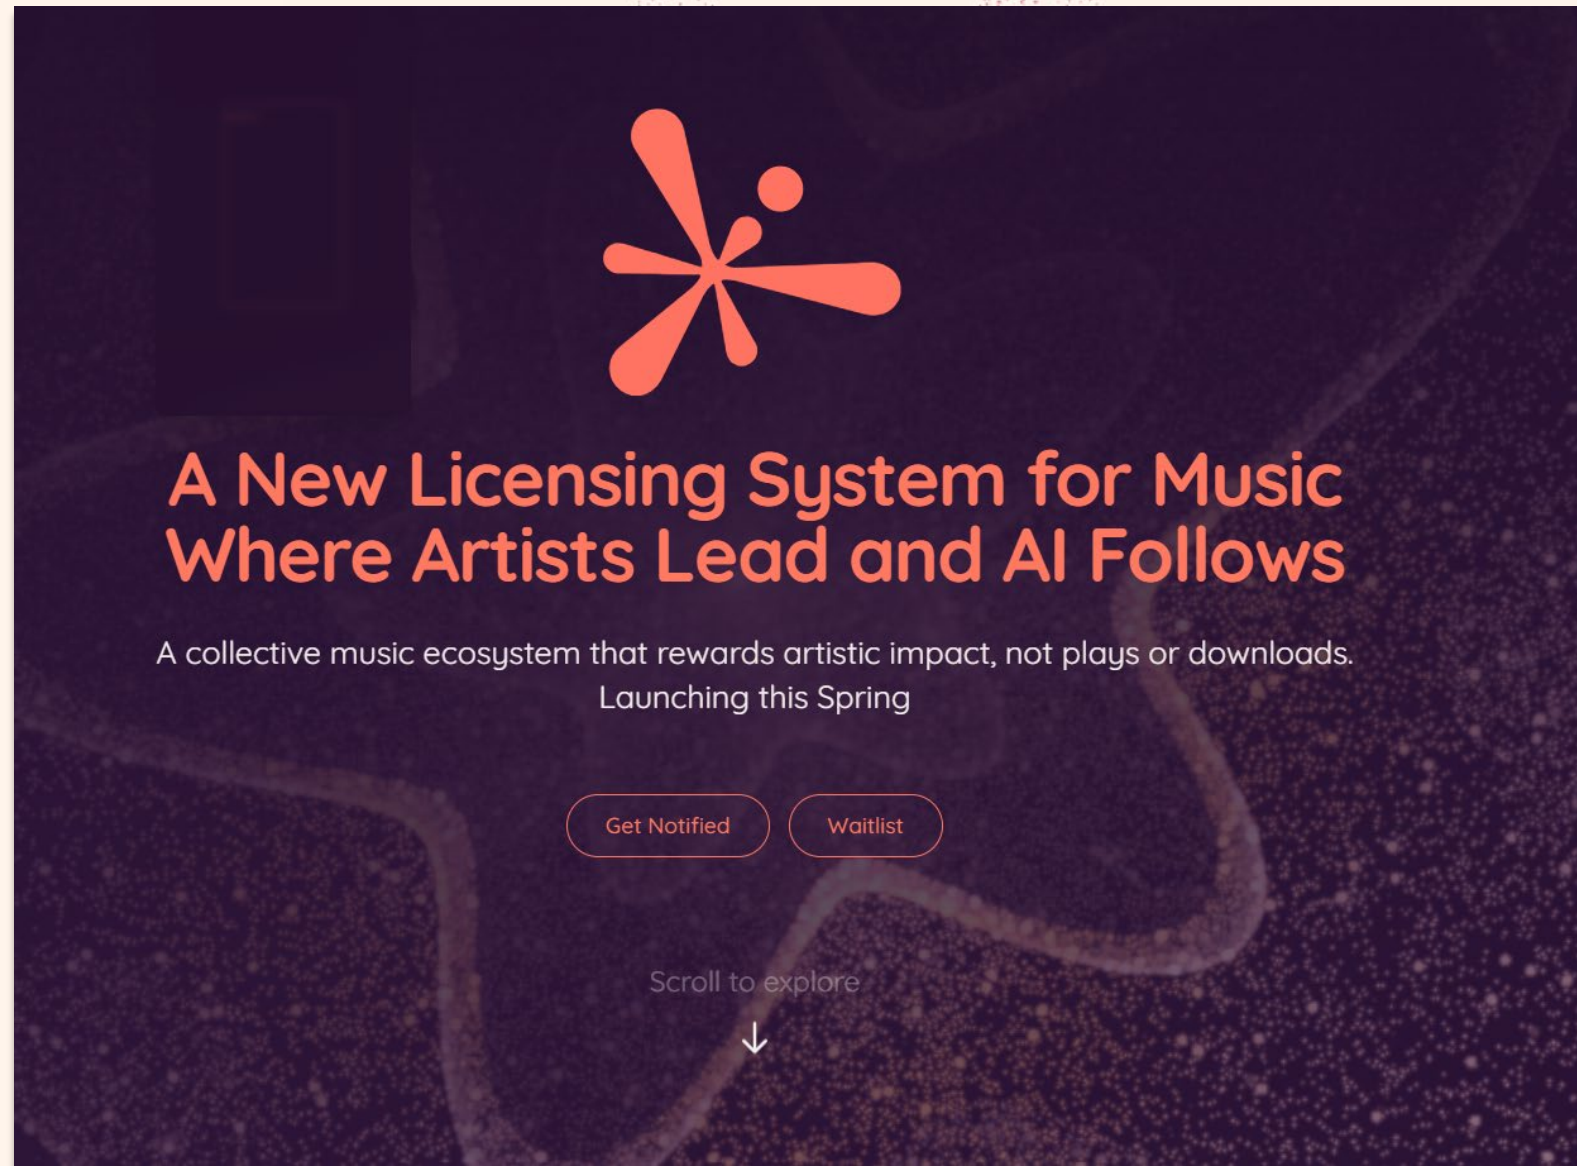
A New Licensing System for Music Where Artists Lead and AI Follows

A collective music ecosystem that rewards artistic impact, not plays or downloads. Launching this Spring

Get Notified

Waitlist

Scroll to explore

↓